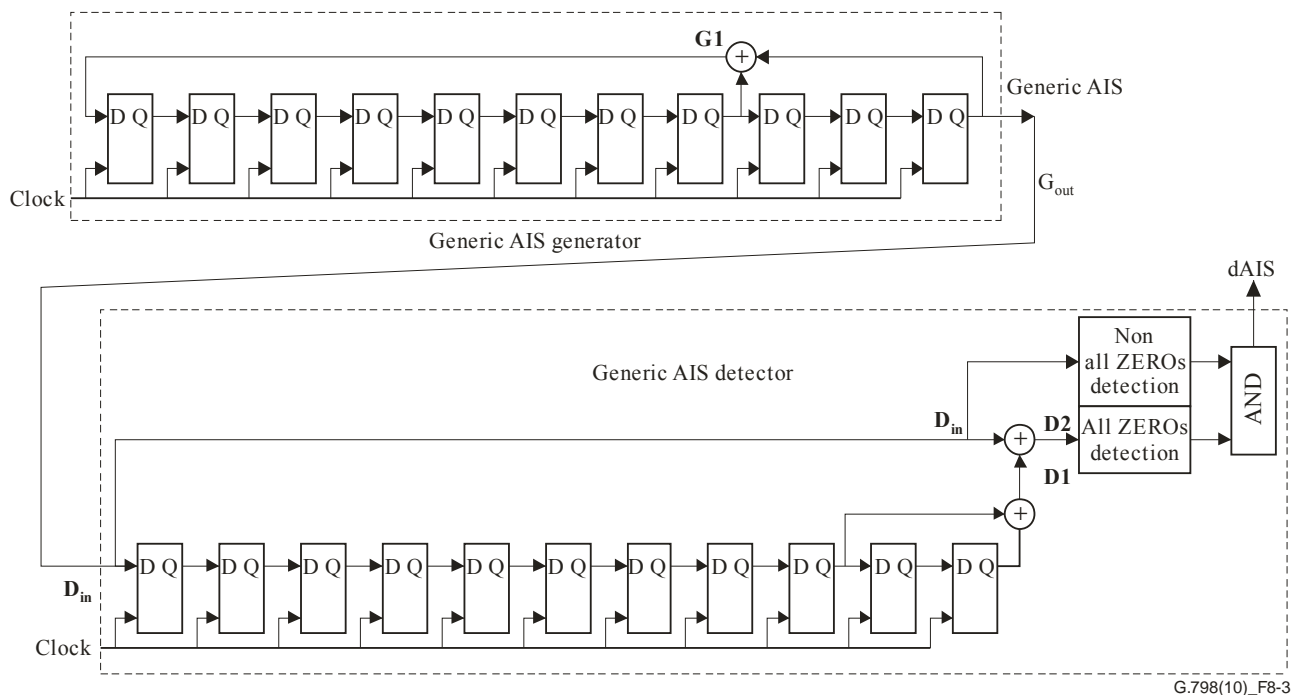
G1

D Q D Q D Q D Q D Q D Q D Q D Q D Q D Q D Q

Generic AIS

Clock

$G_{out}$

Generic AIS generator

dAIS

Non all ZEROs detection

AND

Generic AIS detector

$\mathbf{D_{in}}$

D2

All ZEROs detection

D1

D Q D Q D Q D Q D Q D Q D Q D Q D Q D Q D Q

$\mathbf{D_{in}}$

Clock

G.798(10)_F8-3